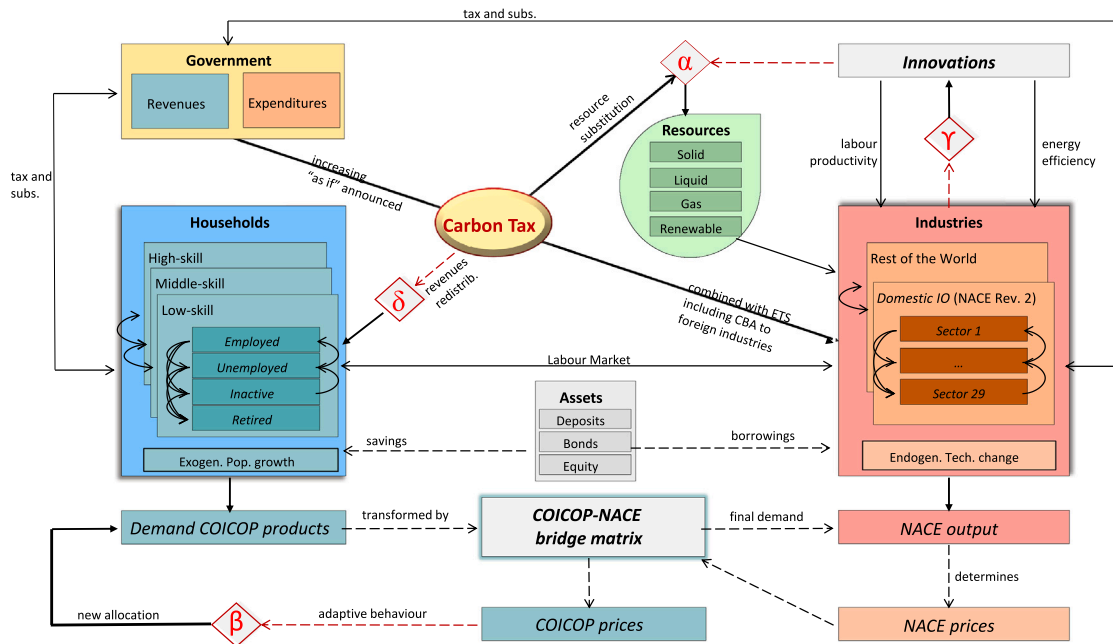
tax and subs.

Government

Revenues

Expenditures

tax and subs.

α

Innovations

resource substitution

Resources

Solid

Liquid

Gas

Renewable

labour productivity

γ

energy efficiency

increasing "as if" announced

Carbon Tax

Households

High-skill

Middle-skill

Low-skill

Employed

Unemployed

Inactive

Retired

Exogen. Pop. growth

δ

revenues redistrib.

combined with ETS including CBA to foreign industries

Industries

Rest of the World

Domestic IO (NACE Rev. 2)

Sector 1

...

Sector 29

Endogen. Tech. change

Labour Market

Assets

Deposits

Bonds

Equity

savings

borrowings

Demand COICOP products

transformed by

COICOP-NACE bridge matrix

final demand

NACE output

determines

new allocation

β

adaptive behaviour

COICOP prices

NACE prices